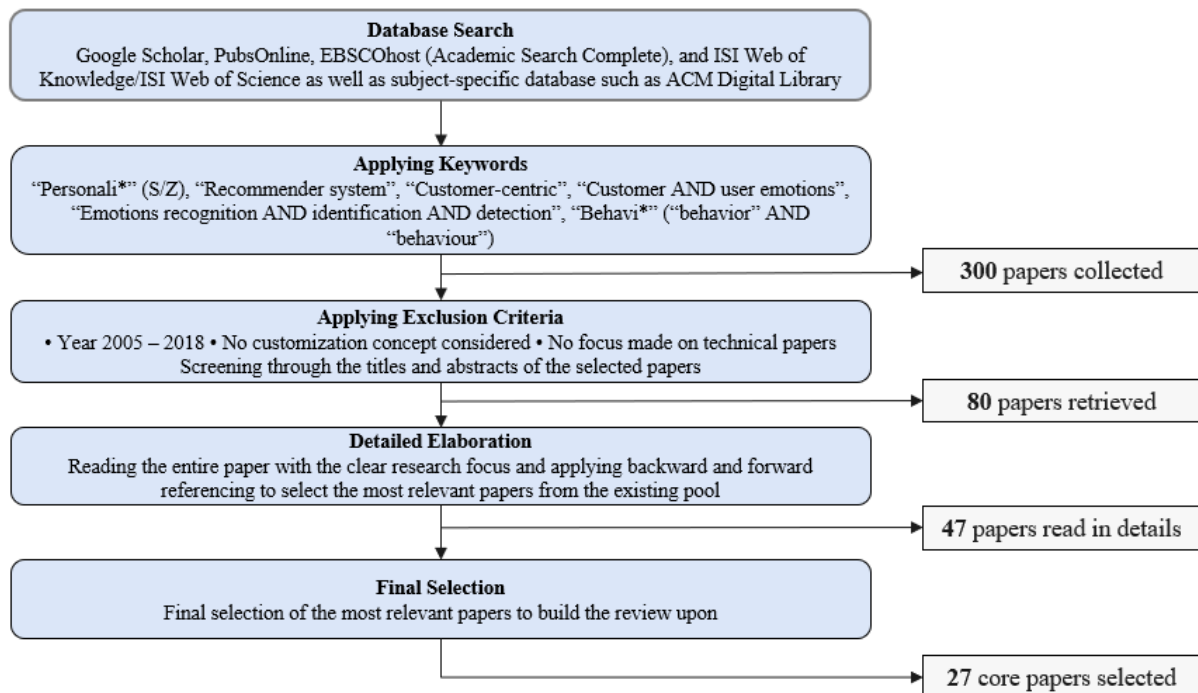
**Database Search**
Google Scholar, PubsOnline, EBSCOhost (Academic Search Complete), and ISI Web of Knowledge/ISI Web of Science as well as subject-specific database such as ACM Digital Library

**Applying Keywords**
"Personali*" (S/Z), "Recommender system", "Customer-centric", "Customer AND user emotions", "Emotions recognition AND identification AND detection", "Behavi*" ("behavior" AND "behaviour")

**300** papers collected

**Applying Exclusion Criteria**
• Year 2005 – 2018 • No customization concept considered • No focus made on technical papers
Screening through the titles and abstracts of the selected papers

**80** papers retrieved

**Detailed Elaboration**
Reading the entire paper with the clear research focus and applying backward and forward referencing to select the most relevant papers from the existing pool

**47** papers read in details

**Final Selection**
Final selection of the most relevant papers to build the review upon

**27** core papers selected